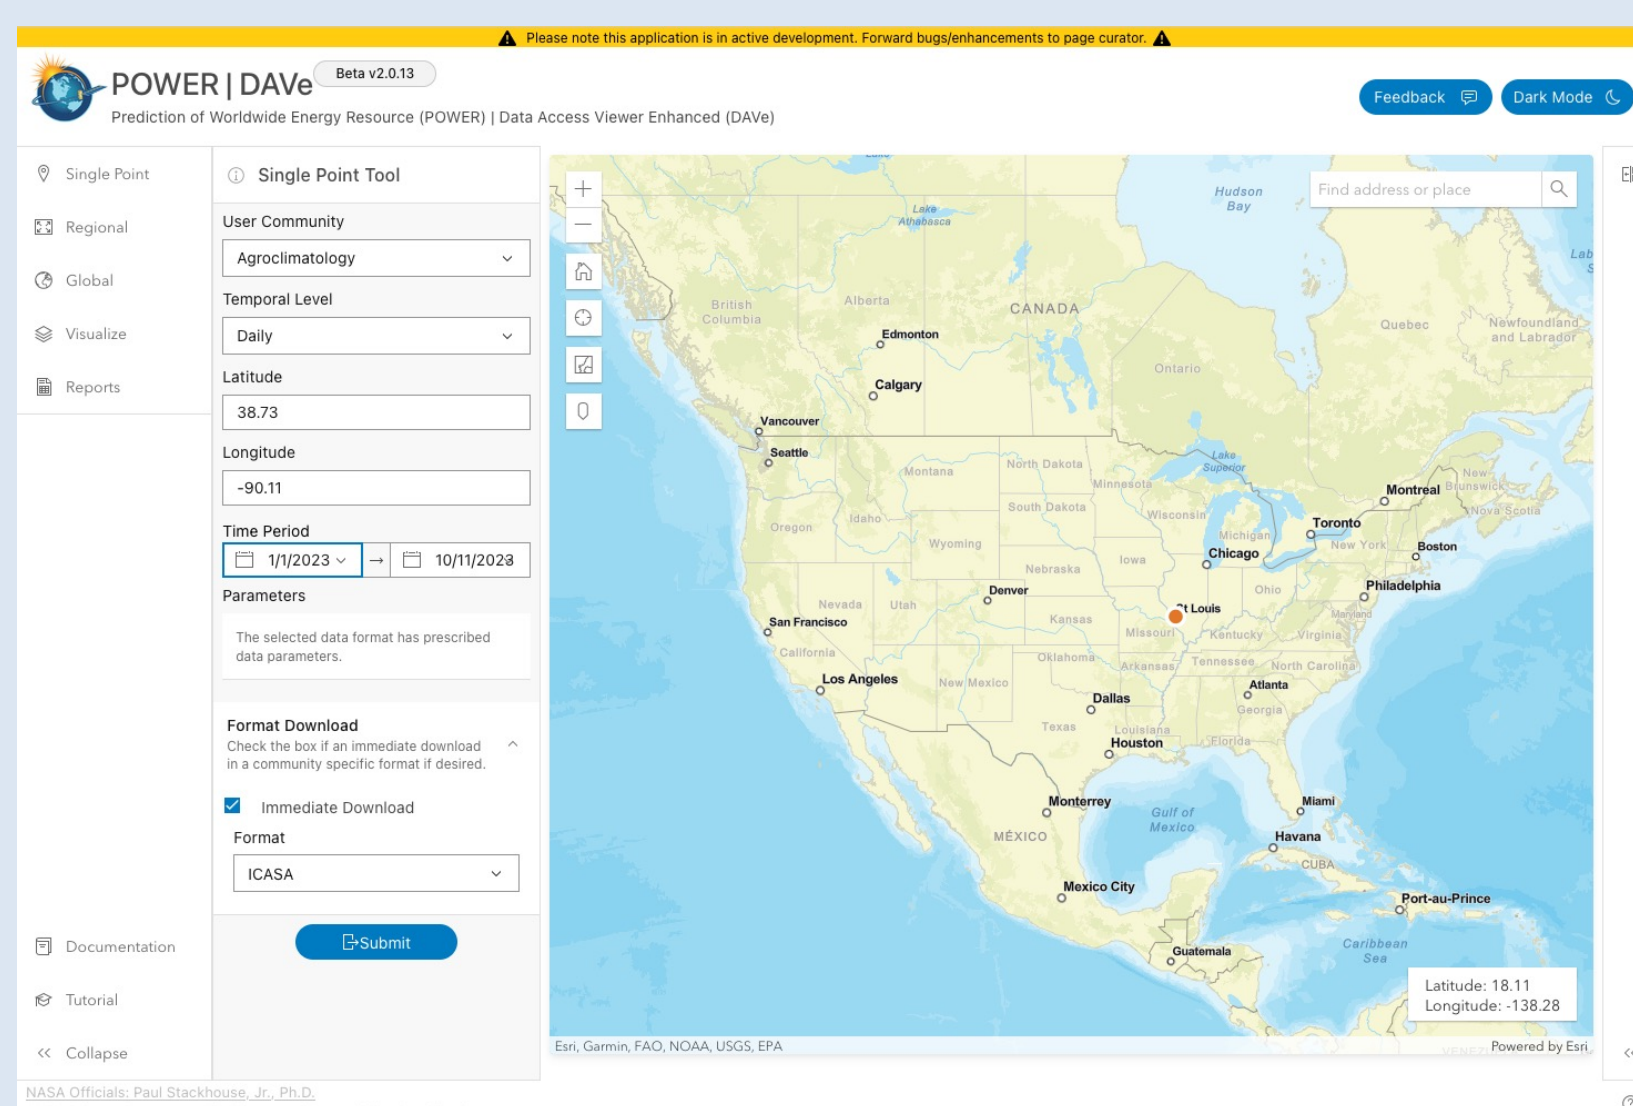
Please note this application is in active development. Forward bugs/enhancements to page curator.

POWER | DAVe Beta v2.0.13

Prediction of Worldwide Energy Resource (POWER) | Data Access Viewer Enhanced (DAVe)

Feedback Dark Mode

Single Point
Regional
Global
Visualize
Reports

Single Point Tool

User Community
Agroclimatology

Temporal Level
Daily

Latitude
38.73

Longitude
-90.11

Time Period
1/1/2023 → 10/11/2023

Parameters
The selected data format has prescribed data parameters.

Format Download
Check the box if an immediate download in a community specific format if desired.

Immediate Download

Format
ICASA

Submit

Documentation
Tutorial
Collapse

Find address or place

Hudson Bay
Lake Athabasca
British Columbia
Alberta
CANADA
Quebec
Newfoundland and Labrador
Edmonton
Calgary
Ontario
Vancouver
Seattle
Montana
North Dakota
Lake Superior
Minnesota
Montreal
New Brunswick
Nova Scotia
Oregon
Idaho
South Dakota
Wisconsin
Toronto
Michigan
New York
Boston
Wyoming
Iowa
Chicago
Nebraska
Philadelphia
Denver
Ohio
Nevada
Utah
St Louis
San Francisco
Kansas
Missouri
Kentucky
Maryland
Virginia
California
Oklahoma
Arkansas
Tennessee
North Carolina
Los Angeles
New Mexico
Atlanta
Dallas
Georgia
Texas
Louisiana
Houston
Florida
Monterrey
Miami
Gulf of Mexico
MÉXICO
Havana
CUBA
Mexico City
Port-au-Prince
Guatemala
Caribbean Sea

Latitude: 18.11
Longitude: -138.28

Esri, Garmin, FAO, NOAA, USGS, EPA
Powered by Esri

NASA Officials: Paul Stackhouse, Jr., Ph.D.